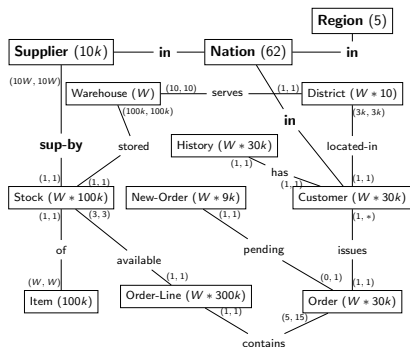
Region (5)

Supplier ($10k$) in Nation (62) in

($10W$, $10W$)

Warehouse ($W$) (10, 10) serves (1, 1) District ($W * 10$)

($100k$, $100k$) ($3k$, $3k$)

in

History ($W * 30k$)

sup-by stored located-in

(1, 1) has

(1, 1) (1, 1) (1, 1) (1, 1)

Stock ($W * 100k$) New-Order ($W * 9k$) Customer ($W * 30k$)

(1, 1) (3, 3) (1, 1) (1, $*$)

of available pending issues

($W$, $W$) (1, 1) (0, 1) (1, 1)

Item ($100k$) Order-Line ($W * 300k$) Order ($W * 30k$)

(1, 1) (5, 15)

contains